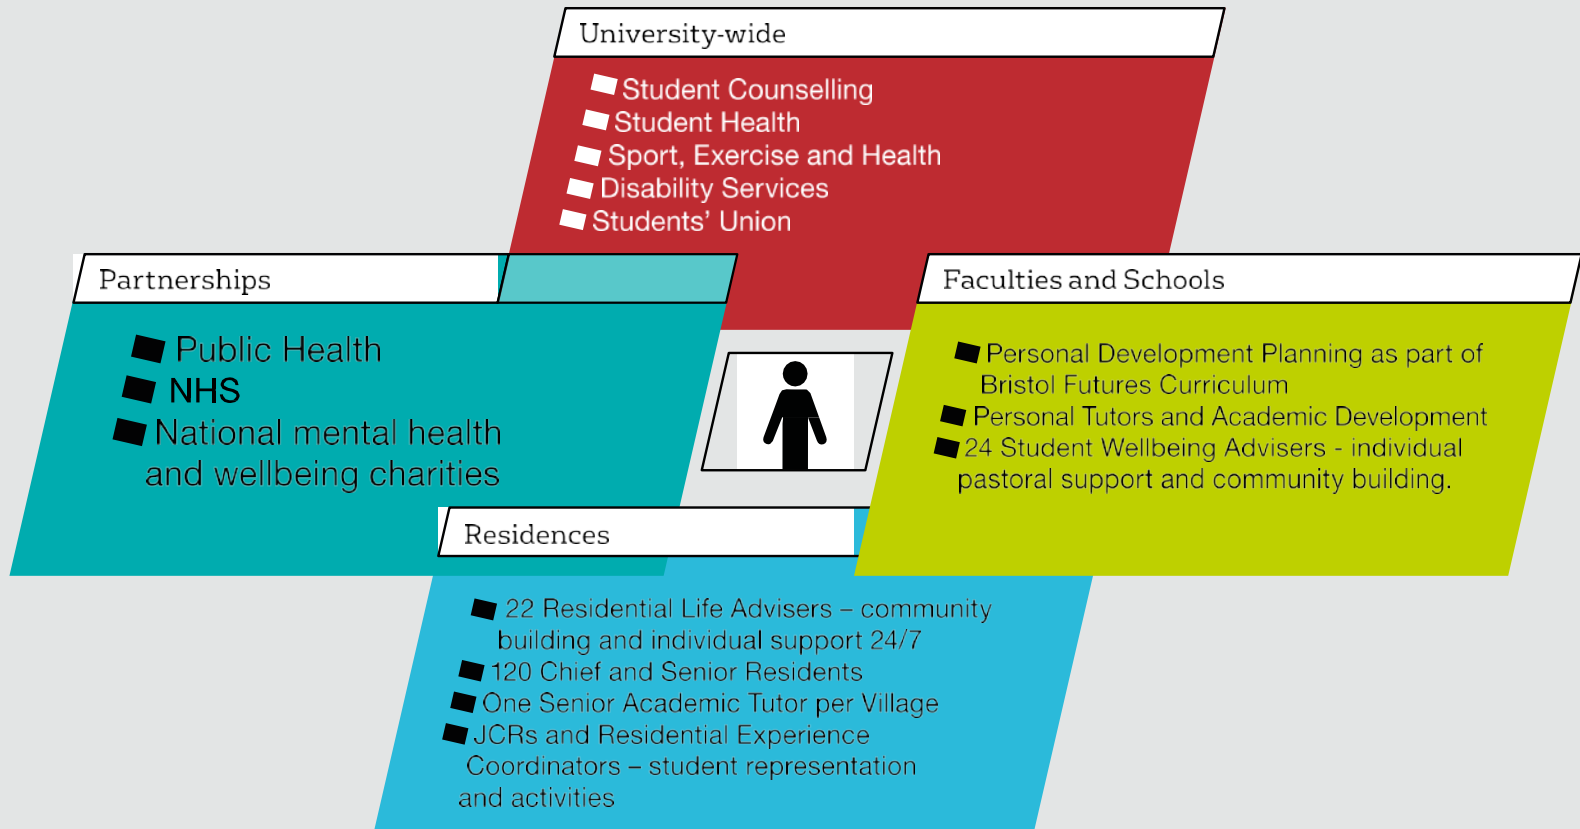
University-wide

Student Counselling
Student Health
Sport, Exercise and Health
Disability Services
Students' Union

Partnerships

Public Health
NHS
National mental health and wellbeing charities

Faculties and Schools

Personal Development Planning as part of Bristol Futures Curriculum
Personal Tutors and Academic Development
24 Student Wellbeing Advisers - individual pastoral support and community building.

Residences

22 Residential Life Advisers – community building and individual support 24/7
120 Chief and Senior Residents
One Senior Academic Tutor per Village
JCRs and Residential Experience Coordinators – student representation and activities